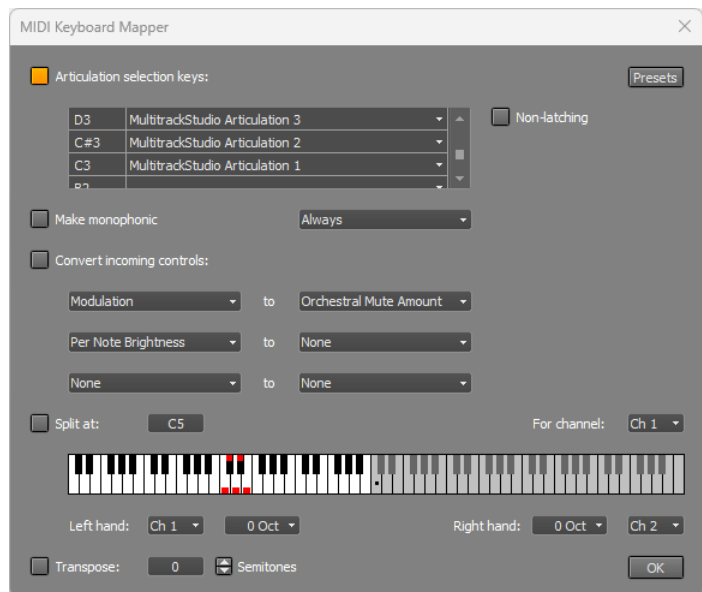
MIDI Keyboard Mapper

Articulation selection keys:

Presets

| D3 | MultitrackStudio Articulation 3 |
|---|---|
| C#3 | MultitrackStudio Articulation 2 |
| C3 | MultitrackStudio Articulation 1 |
| B2 | |

Non-latching

Make monophonic

Always

Convert incoming controls:

Modulation to Orchestral Mute Amount

Per Note Brightness to None

None to None

Split at: C5

For channel: Ch 1

Left hand: Ch 1 0 Oct

Right hand: 0 Oct Ch 2

Transpose: 0 Semitones

OK